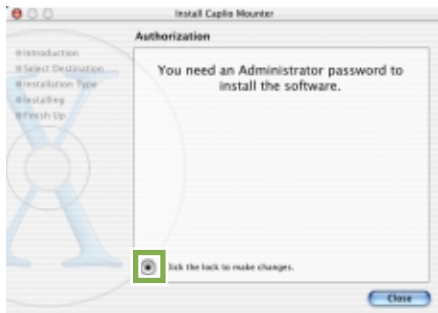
Install Caplio Mounter

Authorization

Introduction
Select Destination
Installation Type
Installing
Finish Up

You need an Administrator password to install the software.

Click the lock to make changes.

Close